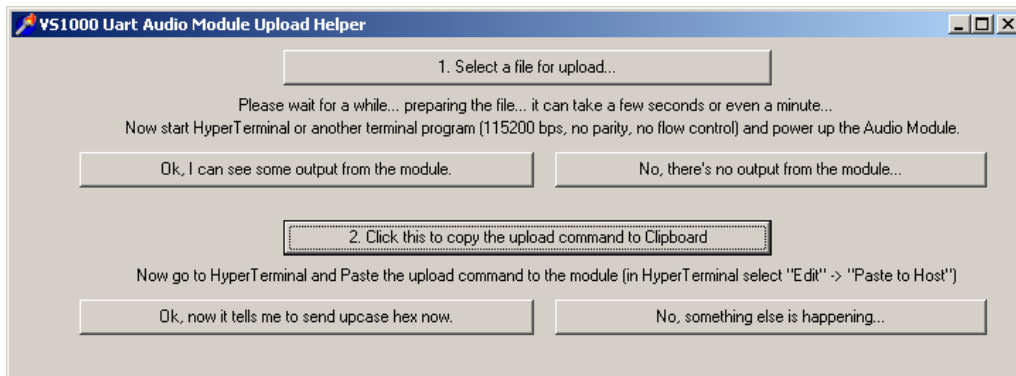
VS1000 Uart Audio Module Upload Helper

1. Select a file for upload...

Please wait for a while... preparing the file... it can take a few seconds or even a minute...
Now start HyperTerminal or another terminal program (115200 bps, no parity, no flow control) and power up the Audio Module.

Ok, I can see some output from the module.

No, there's no output from the module...

2. Click this to copy the upload command to Clipboard

Now go to HyperTerminal and Paste the upload command to the module (in HyperTerminal select "Edit" -> "Paste to Host")

Ok, now it tells me to send upcase hex now.

No, something else is happening...